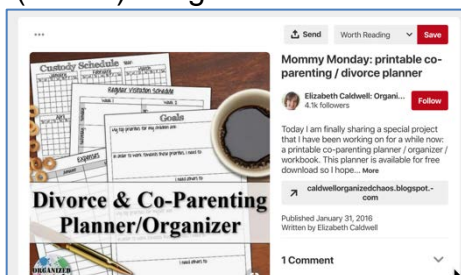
Send
Worth Reading
Save

Custody Schedule
Regular Visitation Schedule
Goals
Expenses

Divorce & Co-Parenting Planner/Organizer

ORGANIZED

Mommy Monday: printable co-parenting / divorce planner

Elizabeth Caldwell: Organi...
4.1k followers
Follow

Today I am finally sharing a special project that I have been working on for a while now: a printable co-parenting planner / organizer / workbook. This planner is available for free download so I hope... More

caldwellorganizedchaos.blogspot.com

Published January 31, 2016
Written by Elizabeth Caldwell

1 Comment